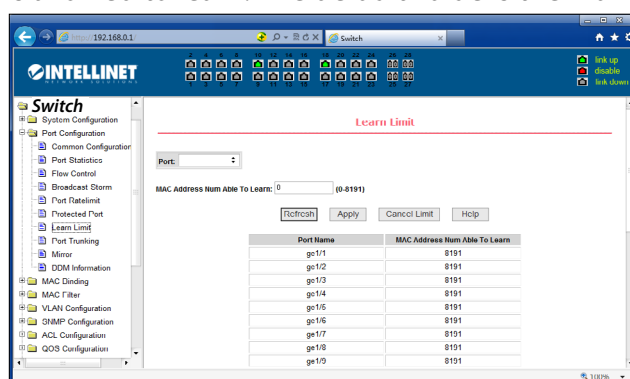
http://192.168.0.1
Switch

INTELLINET NETWORK SOLUTIONS

2 4 6 8 10 12 14 16 18 20 22 24 26 28
1 3 5 7 9 11 13 15 17 19 21 23 25 27

link up
disable
link down

Switch
System Configuration
Port Configuration
Common Configuration
Port Statistics
Flow Control
Broadcast Storm
Port Ratelimit
Protected Port
Learn Limit
Port Trunking
Mirror
DDM Information
MAC Binding
MAC Filter
VLAN Configuration
SNMP Configuration
ACL Configuration
QOS Configuration

Learn Limit

Port:

MAC Address Num Able To Learn: 0 (0-8191)

Refresh Apply Cancel Limit Help

| Port Name | MAC Address Num Able To Learn |
|---|---|
| ge1/1 | 8191 |
| ge1/2 | 8191 |
| ge1/3 | 8191 |
| ge1/4 | 8191 |
| ge1/5 | 8191 |
| ge1/6 | 8191 |
| ge1/7 | 8191 |
| ge1/8 | 8191 |
| ge1/9 | 8191 |

100%